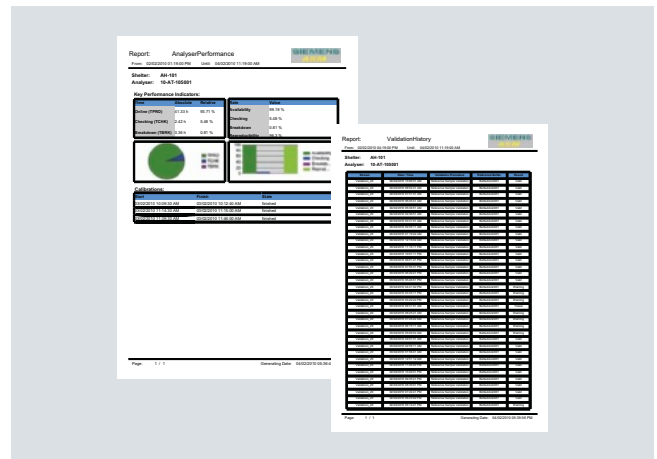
Report: AnalyserPerformance

SIEMENS

From: 02/02/2010 01:19:00 PM Until: 04/02/2010 11:19:00 AM

Shelter: AH-101
Analyser: 10-AT-105001

Key Performance Indicators:

| Time | Absolute | Relative |
|---|---|---|
| Online (TPRO) | 61.33 h | 65.71 % |
| Checking (TCHK) | 2.42 h | 5.48 % |
| Breakdown (TBRK) | 0.36 h | 0.81 % |

| Rate | Value |
|---|---|
| Availability | 99.19 % |
| Checking | 5.48 % |
| Breakdown | 0.81 % |
| Reproducibility | 96.7 % |

Calibrations:

| Start | Finish | State |
|---|---|---|
| 03/02/2010 10:04:30 AM | 03/02/2010 10:12:40 AM | finished |
| 03/02/2010 11:14:30 AM | 03/02/2010 11:16:40 AM | finished |
| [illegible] | 03/02/2010 11:46:40 AM | finished |

Page: 1 / 1 Generating Date: 04/02/2010 05:00:4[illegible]

Report: ValidationHistory

SIEMENS

From: 02/02/2010 05:09:00 PM Until: 04/02/2010 11:19:00 AM

Shelter: AH-101
Analyser: 10-AT-105001

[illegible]

Page: 1 / 1 Generating Date: 04/02/2010 05:00:00 PM